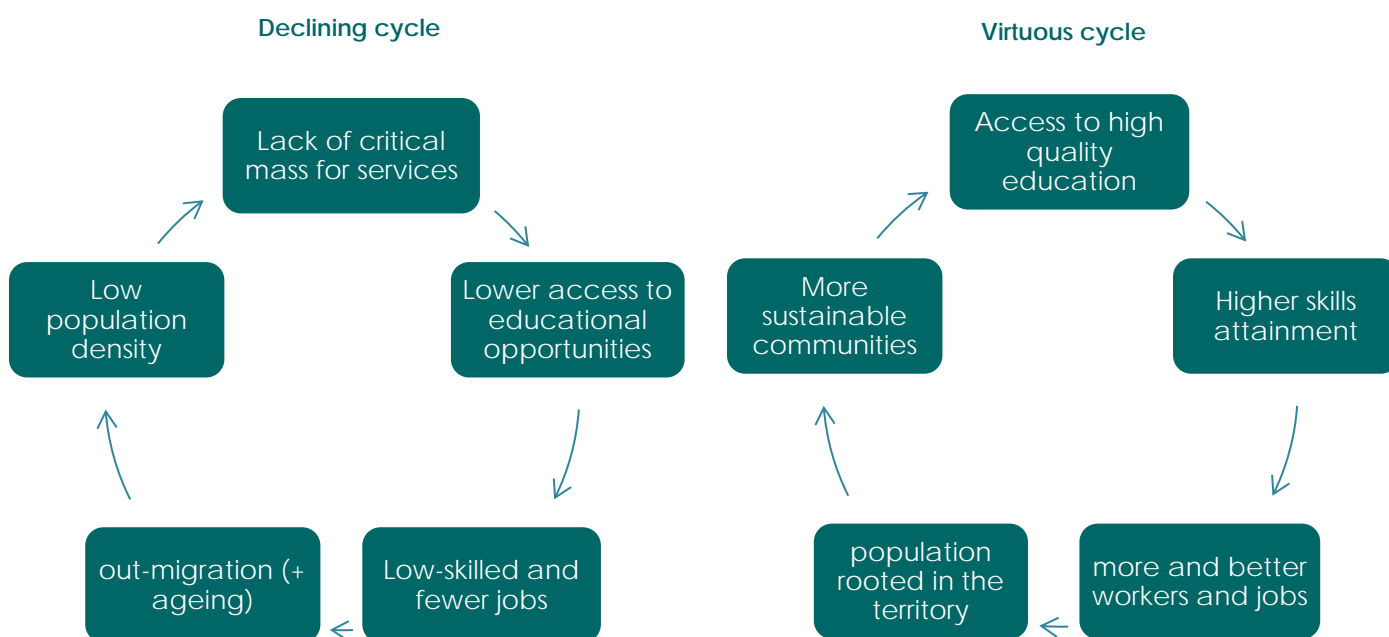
Declining cycle

Lack of critical mass for services

Lower access to educational opportunities

Low-skilled and fewer jobs

out-migration (+ ageing)

Low population density

Virtuous cycle

Access to high quality education

Higher skills attainment

more and better workers and jobs

population rooted in the territory

More sustainable communities